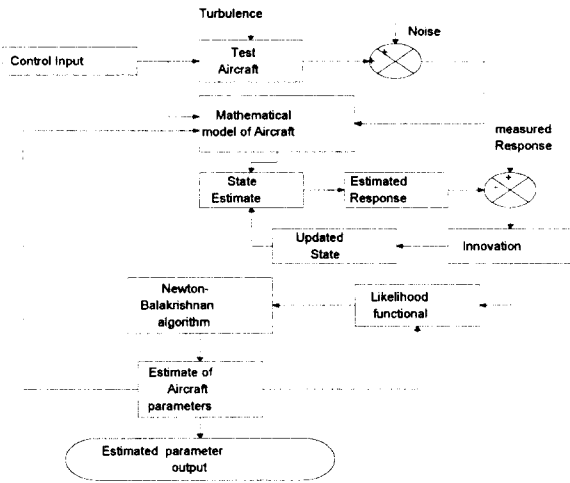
Turbulence

Noise

Control Input

Test Aircraft

Mathematical model of Aircraft

measured Response

State Estimate

Estimated Response

+

-

Updated State

Innovation

Newton-Balakrishnan algorithm

Likelihood functional

Estimate of Aircraft parameters

Estimated parameter output